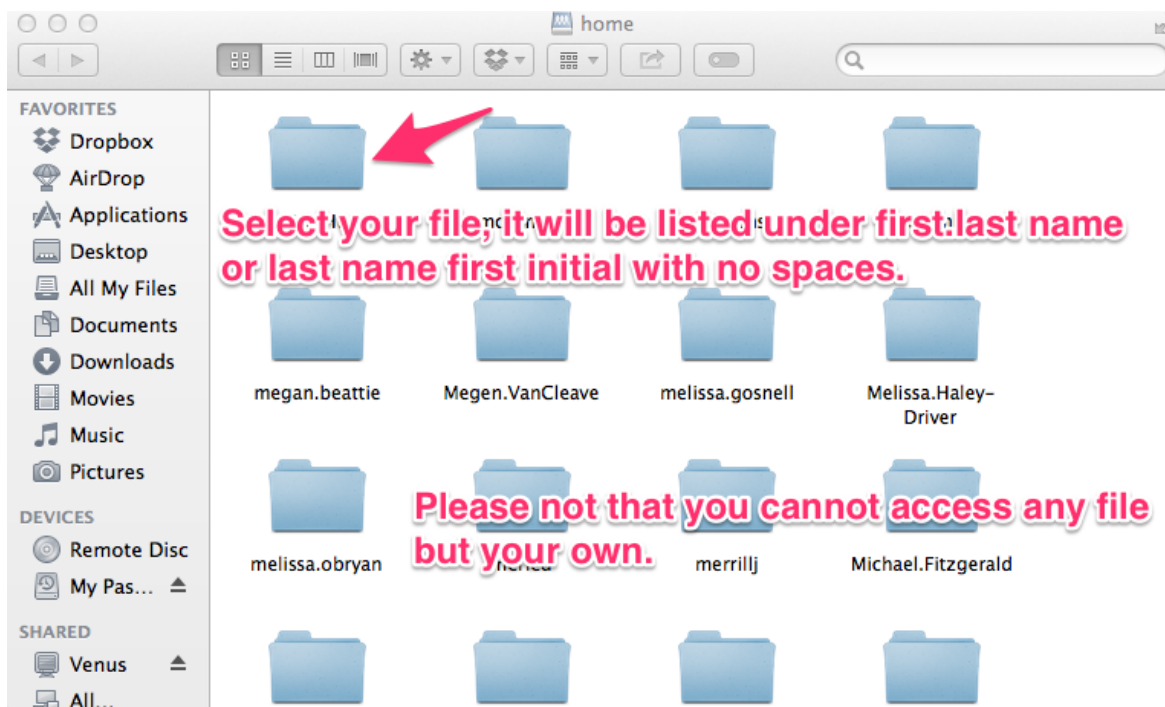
home

FAVORITES
Dropbox
AirDrop
Applications
Desktop
All My Files
Documents
Downloads
Movies
Music
Pictures

DEVICES
Remote Disc
My Pas...

SHARED
Venus
All...

Select your file, it will be listed under first.last name or last name first initial with no spaces.

megan.beattie
Megen.VanCleave
melissa.gosnell
Melissa.Haley-Driver

Please not that you cannot access any file but your own.

melissa.obryan
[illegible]
merrillj
Michael.Fitzgerald